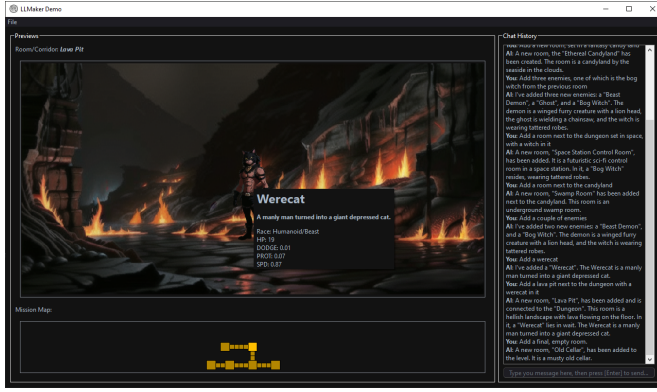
LLMaker Demo

File

Previews

Room/Corridor: Lava Pit

Werecat

A manly man turned into a giant depressed cat.

Race: Humanoid/Beast
HP: 19
DODGE: 0.01
PROT: 0.07
SPD: 0.07

Mission Map:

Chat History

You: Add a new room, set in a fantasy candy and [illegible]
AI: A new room, the "Ethereal Candyland" has been created. The room is a candyland by the seaside in the clouds.
You: Add three enemies, one of which is the bog witch from the previous room
AI: I've added three new enemies: a "Beast Demon", a "Ghost", and a "Bog Witch". The demon is a winged furry creature with a lion head, the ghost is wielding a chainsaw, and the witch is wearing tattered robes.
You: Add a room next to the dungeon set in space, with a witch in it
AI: A new room, "Space Station Control Room", has been added. It is a futuristic sci-fi control room in a space station. In it, a "Bog Witch" resides, wearing tattered robes.
You: Add a room next to the candyland
AI: A new room, "Swamp Room" has been added next to the candyland. This room is an underground swamp room.
You: Add a couple of enemies
AI: I've added two new enemies: a "Beast Demon", and a "Bog Witch". The demon is a winged furry creature with a lion head, and the witch is wearing tattered robes.
You: Add a werecat
AI: I've added a "Werecat". The Werecat is a manly man turned into a giant depressed cat.
You: Add a lava pit next to the dungeon with a werecat in it
AI: A new room, "Lava Pit", has been added and is connected to the "Dungeon". This room is a hellish landscape with lava flowing on the floor. In it, a "Werecat" lies in wait. The Werecat is a manly man turned into a giant depressed cat.
You: Add a final, empty room.
AI: A new room, "Old Cellar", has been added to the level. It is a musty old cellar.

Type you message here, then press [Enter] to send...